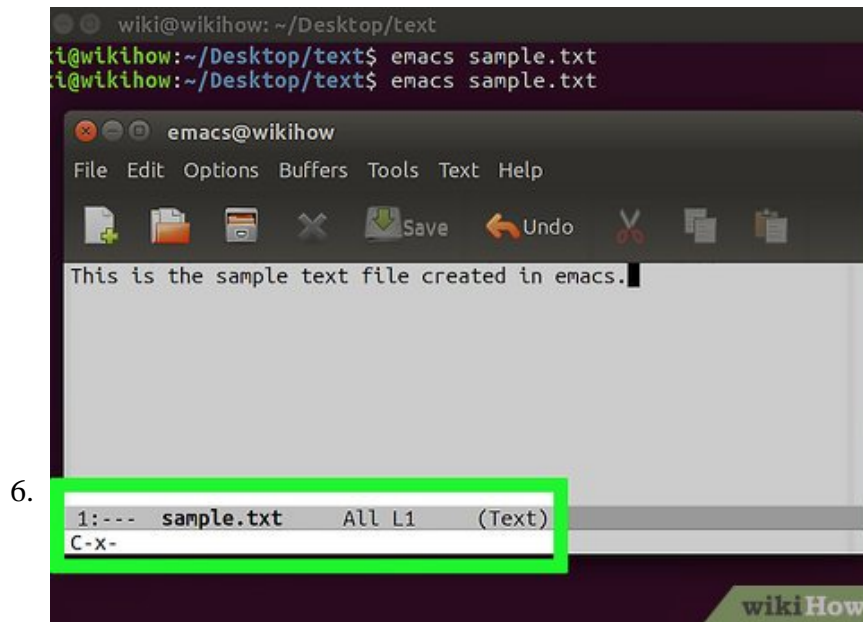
wiki@wikihow: ~/Desktop/text
i@wikihow:~/Desktop/text$ emacs sample.txt
i@wikihow:~/Desktop/text$ emacs sample.txt

emacs@wikihow

File Edit Options Buffers Tools Text Help

Save Undo

This is the sample text file created in emacs.

6.

1:--- sample.txt All L1 (Text)
C-x-

wikiHow